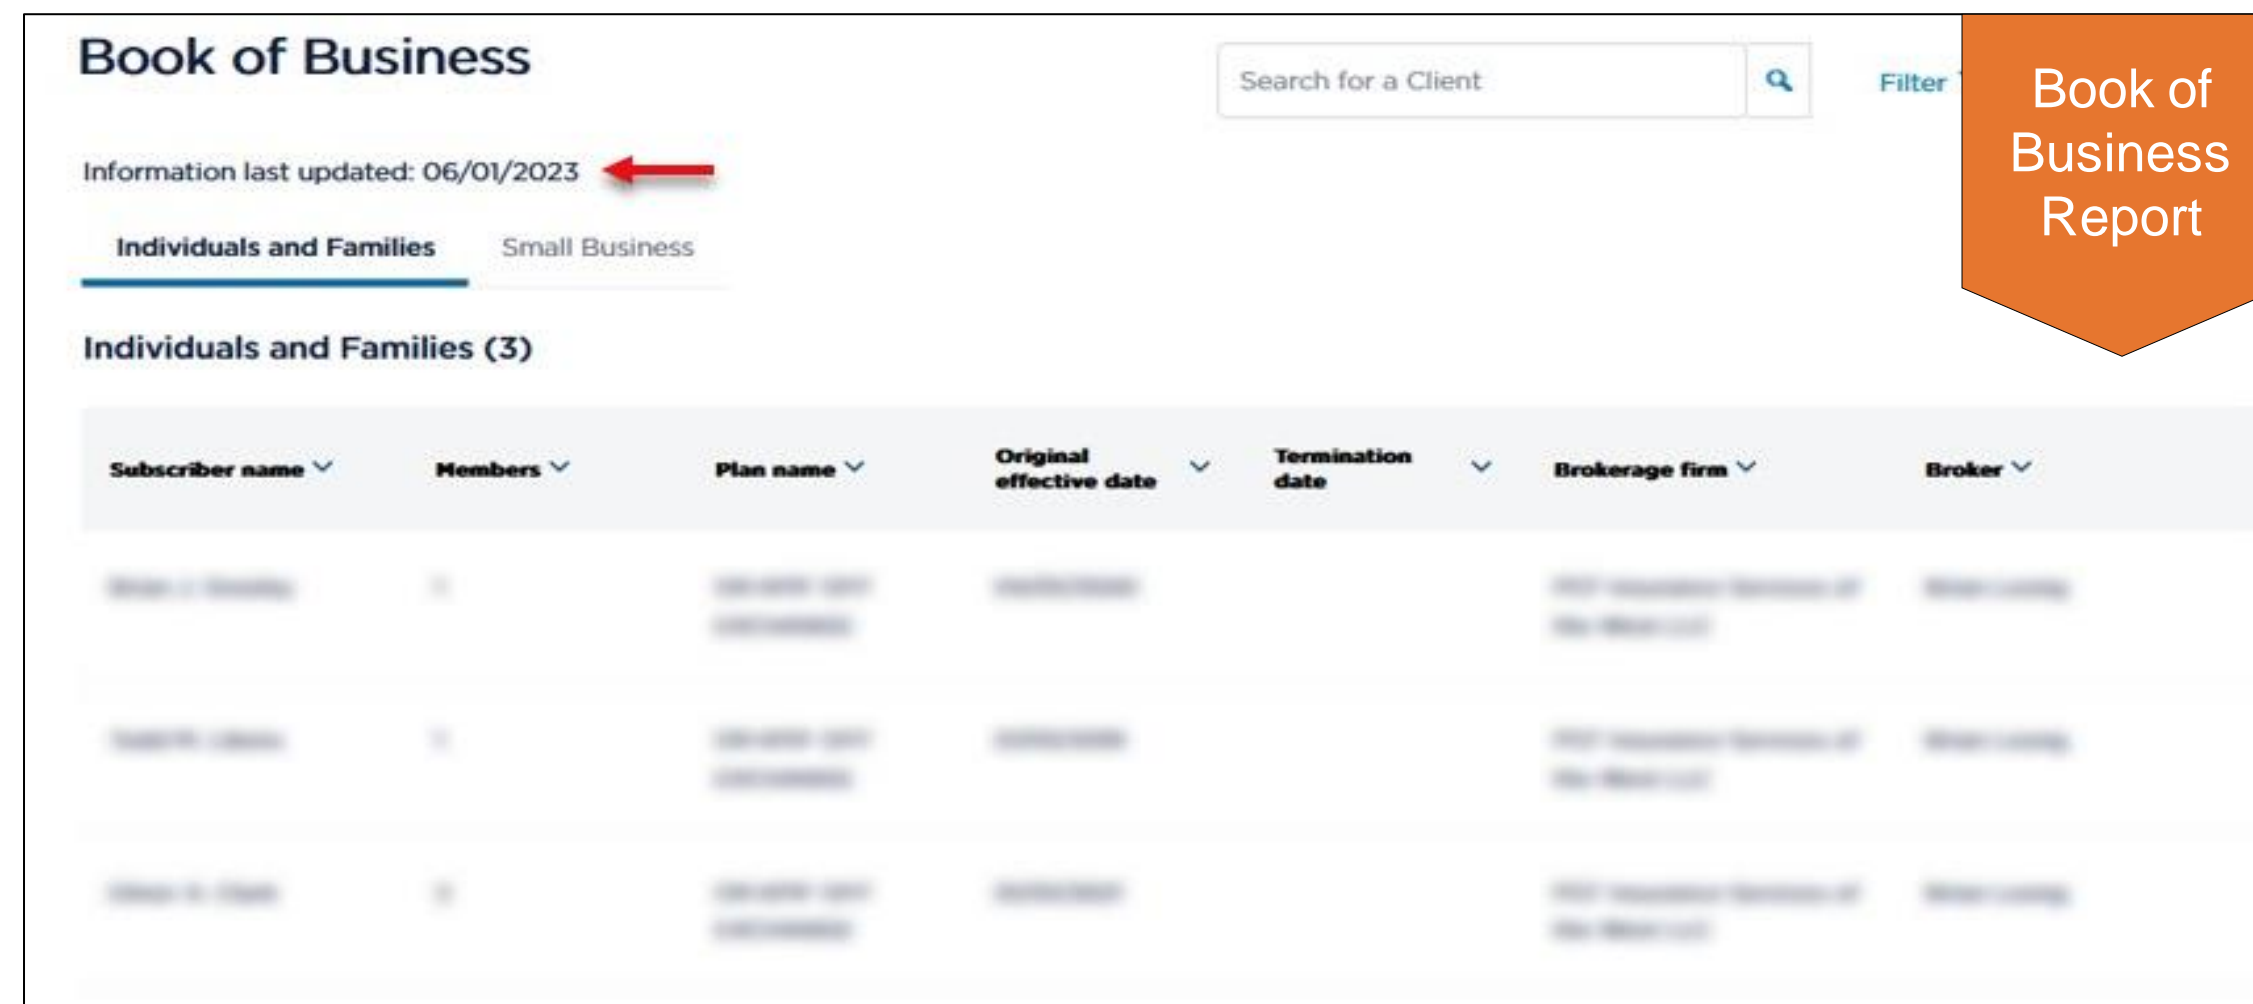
Book of Business

Search for a Client

Filter

Book of Business Report

Information last updated: 06/01/2023

Individuals and Families Small Business

Individuals and Families (3)

| Subscriber name | Members | Plan name | Original effective date | Termination date | Brokerage firm | Broker |
|---|---|---|---|---|---|---|
| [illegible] | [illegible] | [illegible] | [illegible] | | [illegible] | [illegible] |
| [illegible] | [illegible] | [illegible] | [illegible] | | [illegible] | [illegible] |
| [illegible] | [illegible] | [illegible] | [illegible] | | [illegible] | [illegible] |